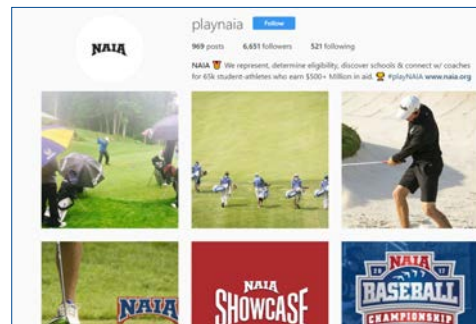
NAIA

playnaia Follow

969 posts 6,651 followers 521 following

NAIA We represent, determine eligibility, discover schools & connect w/ coaches for 65k student-athletes who earn $500+ Million in aid. #playNAIA www.naia.org

NAIA

NAIA SHOWCASE

NAIA BASEBALL CHAMPIONSHIP 20 17